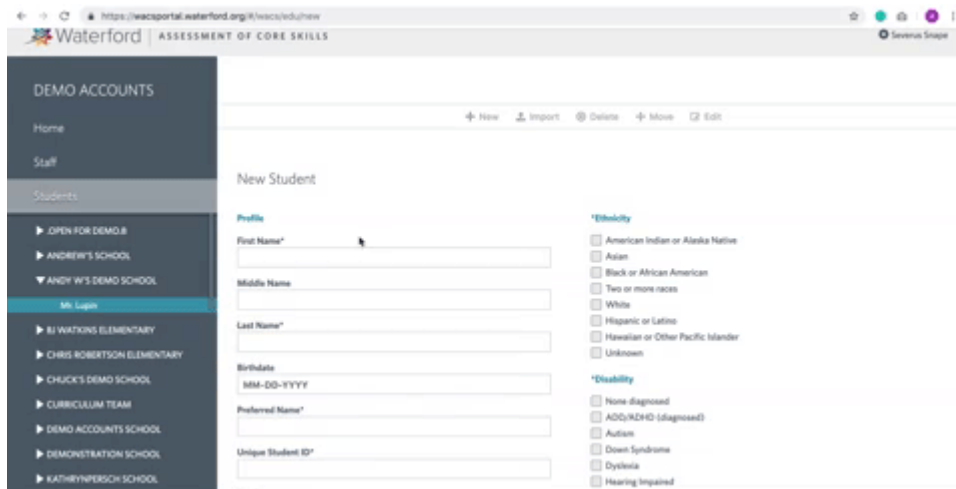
https://wacsportal.waterford.org/#/wacs/edu/new

Waterford | ASSESSMENT OF CORE SKILLS

Severus Snape

DEMO ACCOUNTS

Home

Staff

Students

▶ .OPEN FOR DEMO.8

▶ ANDREW'S SCHOOL

▼ ANDY W'S DEMO SCHOOL

Mr. Lupin

▶ BJ WATKINS ELEMENTARY

▶ CHRIS ROBERTSON ELEMENTARY

▶ CHUCK'S DEMO SCHOOL

▶ CURRICULUM TEAM

▶ DEMO ACCOUNTS SCHOOL

▶ DEMONSTRATION SCHOOL

▶ KATHRYNPERSCH SCHOOL

+ New Import Delete + Move Edit

New Student

Profile

First Name*

Middle Name

Last Name*

Birthdate

MM-DD-YYYY

Preferred Name*

Unique Student ID*

*Ethnicity

American Indian or Alaska Native

Asian

Black or African American

Two or more races

White

Hispanic or Latino

Hawaiian or Other Pacific Islander

Unknown

*Disability

None diagnosed

ADD/ADHD (diagnosed)

Autism

Down Syndrome

Dyslexia

Hearing Impaired